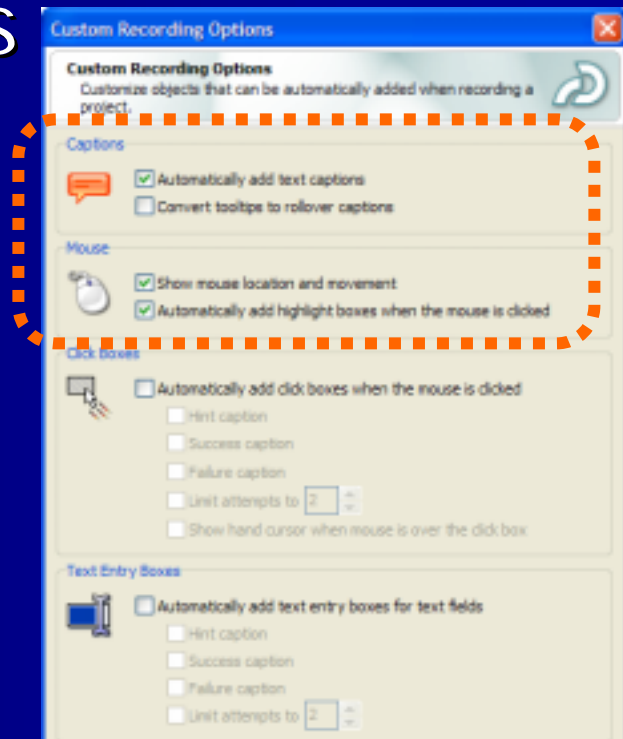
S

Custom Recording Options

Custom Recording Options
Customize objects that can be automatically added when recording a project.

Captions
Automatically add text captions
Convert tooltips to rollover captions

Mouse
Show mouse location and movement
Automatically add highlight boxes when the mouse is clicked

Click Boxes
Automatically add click boxes when the mouse is clicked
Hint caption
Success caption
Failure caption
Limit attempts to 2
Show hand cursor when mouse is over the click box

Text Entry Boxes
Automatically add text entry boxes for text fields
Hint caption
Success caption
Failure caption
Limit attempts to 2